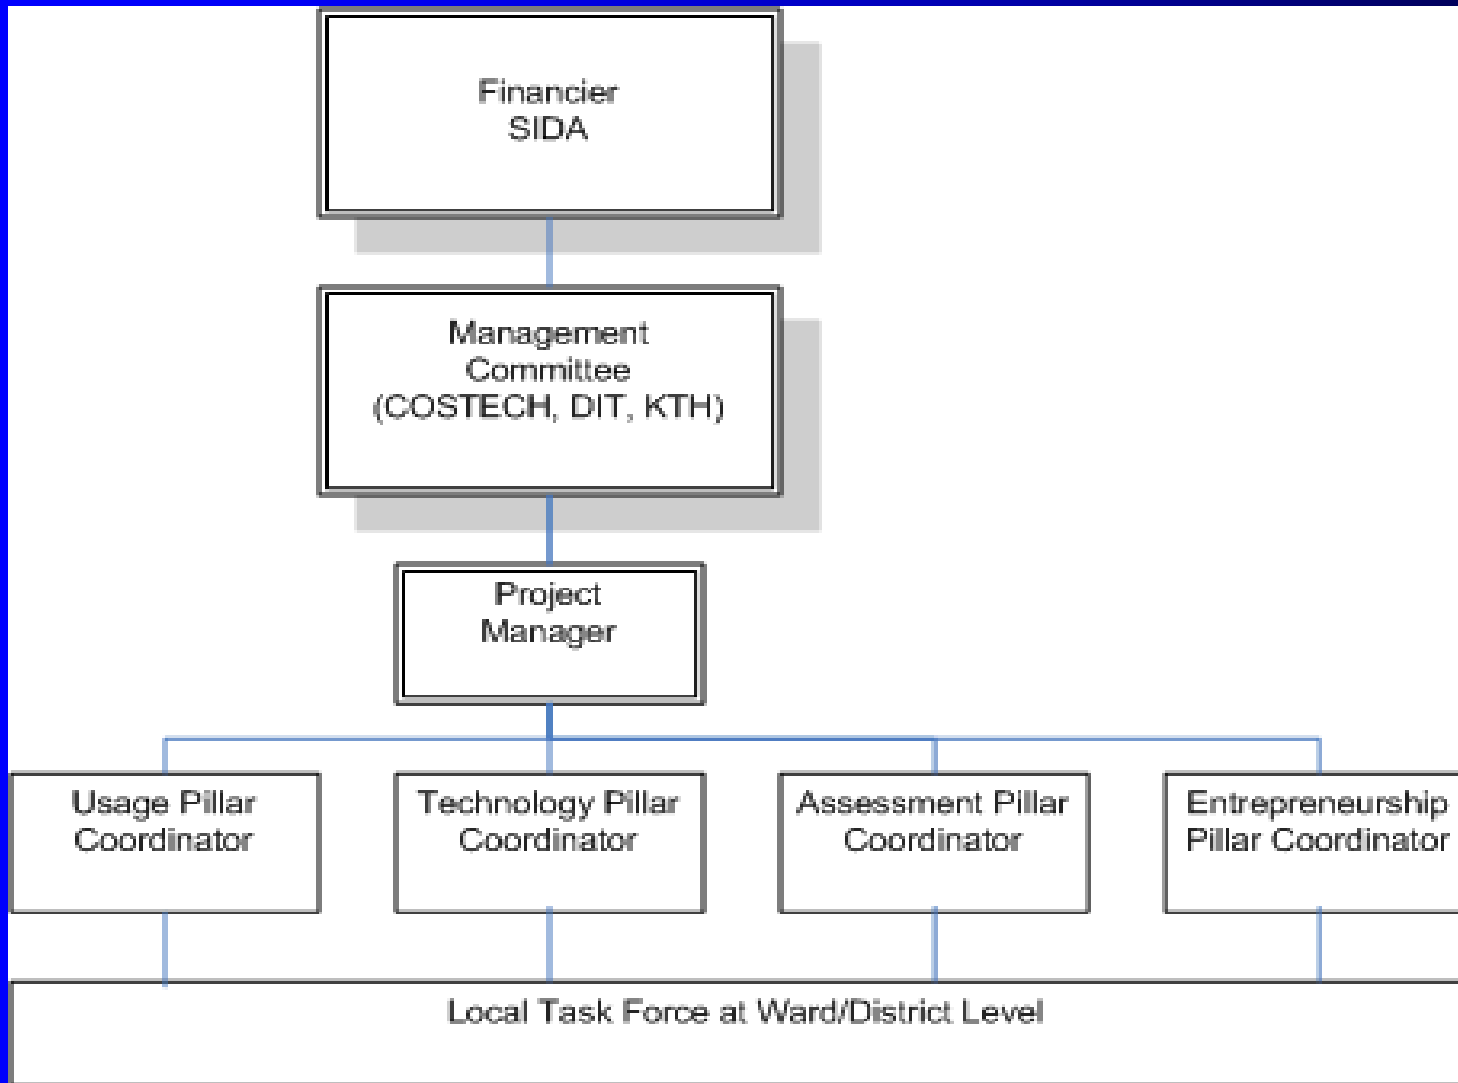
Financier
SIDA

Management
Committee
(COSTECH, DIT, KTH)

Project
Manager

Usage Pillar
Coordinator

Technology Pillar
Coordinator

Assessment Pillar
Coordinator

Entrepreneurship
Pillar Coordinator

Local Task Force at Ward/District Level